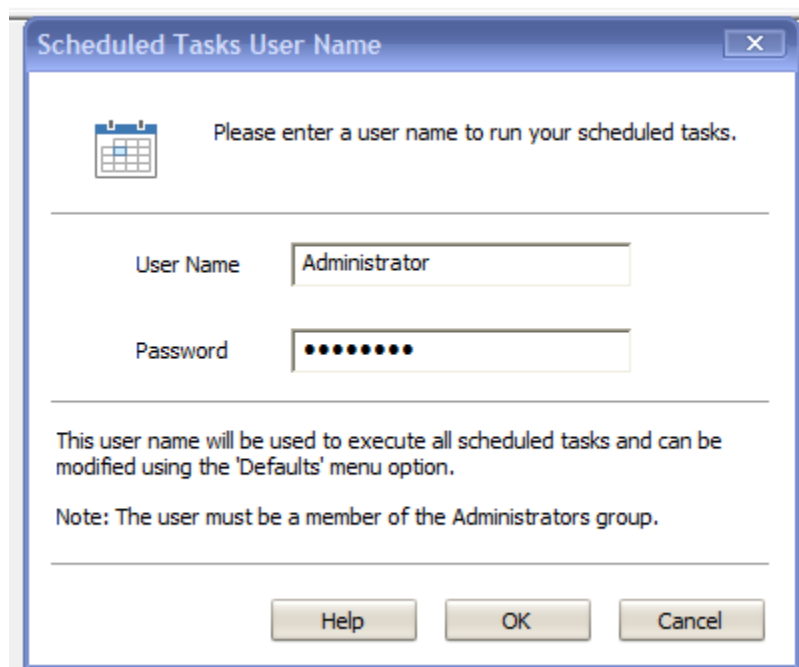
Scheduled Tasks User Name

Please enter a user name to run your scheduled tasks.

User Name Administrator

Password •••••••••

This user name will be used to execute all scheduled tasks and can be modified using the 'Defaults' menu option.

Note: The user must be a member of the Administrators group.

Help OK Cancel